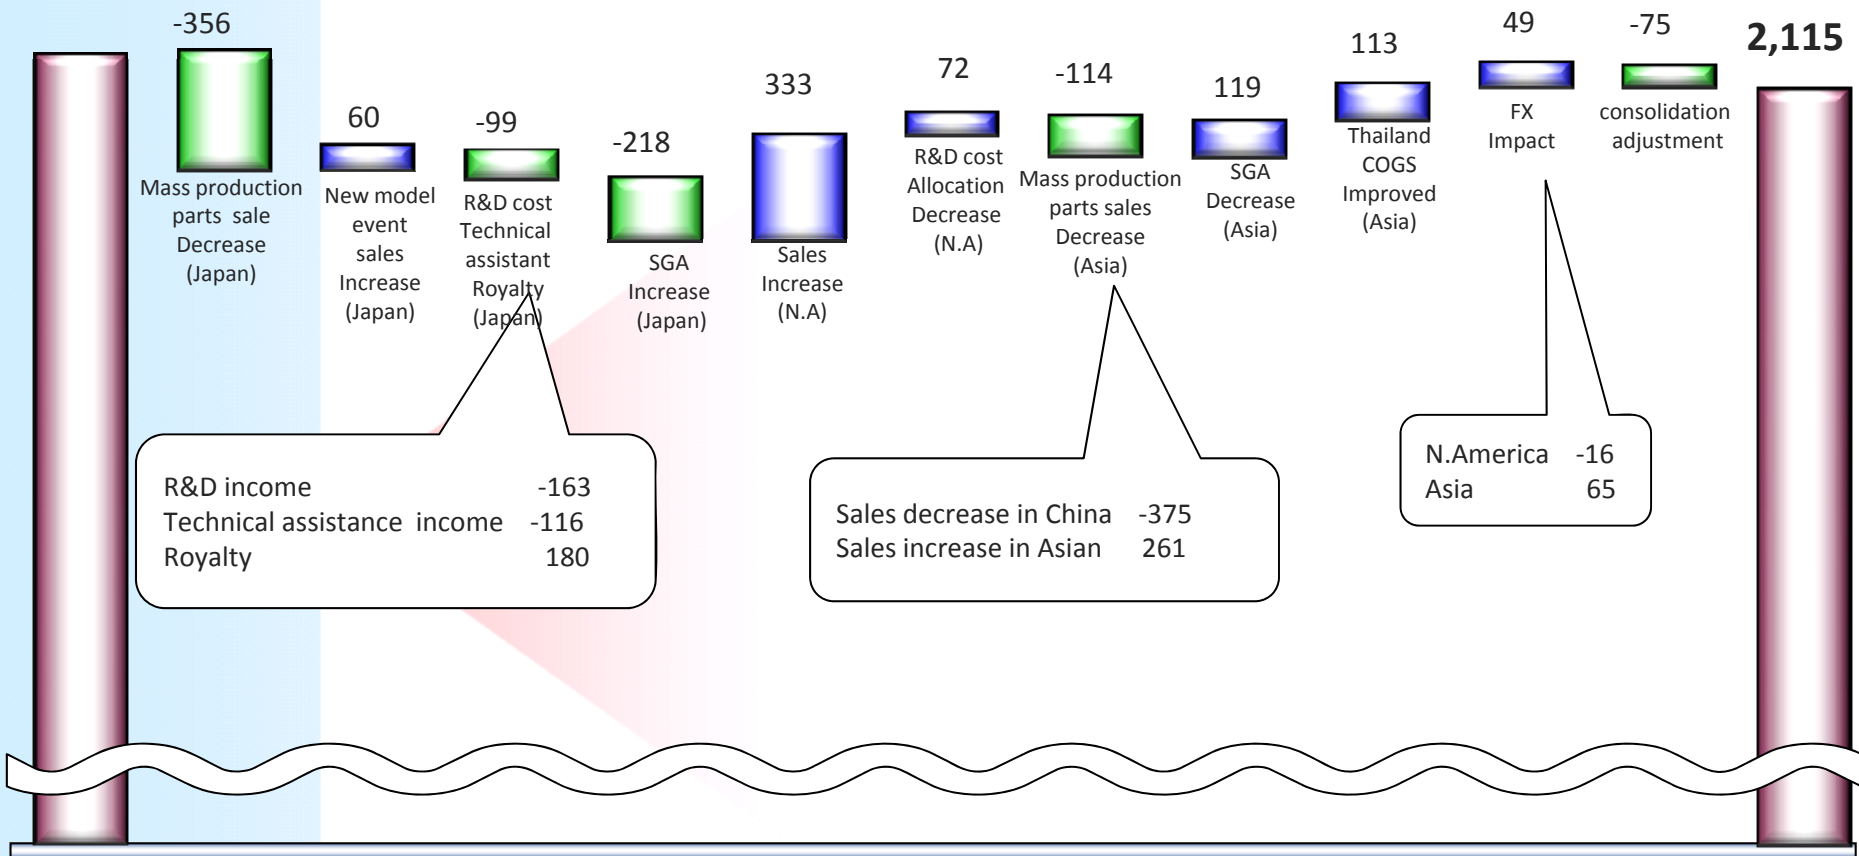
-356
Mass production parts sale Decrease (Japan)

60
New model event sales Increase (Japan)

-99
R&D cost Technical assistant Royalty (Japan)

-218
SGA Increase (Japan)

333
Sales Increase (N.A)

72
R&D cost Allocation Decrease (N.A)

-114
Mass production parts sales Decrease (Asia)

119
SGA Decrease (Asia)

113
Thailand COGS Improved (Asia)

49
FX Impact

-75
consolidation adjustment

2,115

R&D income -163
Technical assistance income -116
Royalty 180

Sales decrease in China -375
Sales increase in Asian 261

N.America -16
Asia 65